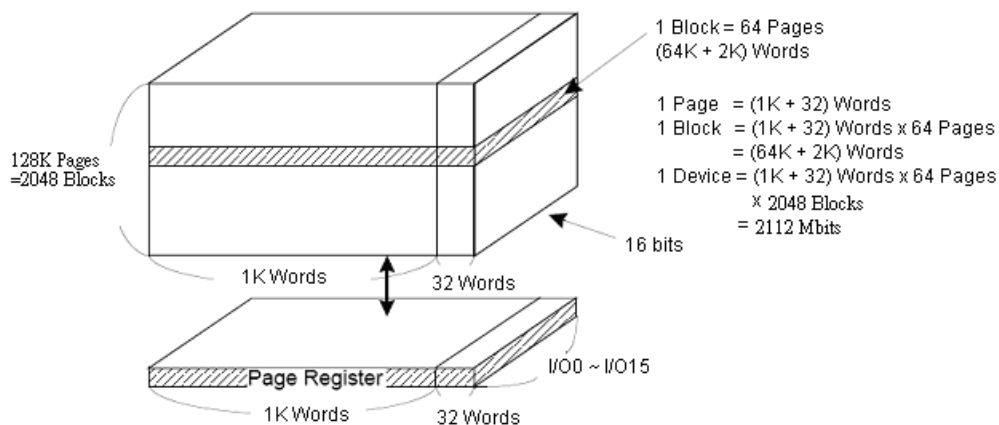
1 Block = 64 Pages
(64K + 2K) Words

1 Page = (1K + 32) Words
1 Block = (1K + 32) Words x 64 Pages
= (64K + 2K) Words
1 Device = (1K + 32) Words x 64 Pages
x 2048 Blocks
= 2112 Mbits

128K Pages
=2048 Blocks

16 bits

1K Words

32 Words

Page Register

I/O0 ~ I/O15

1K Words

32 Words